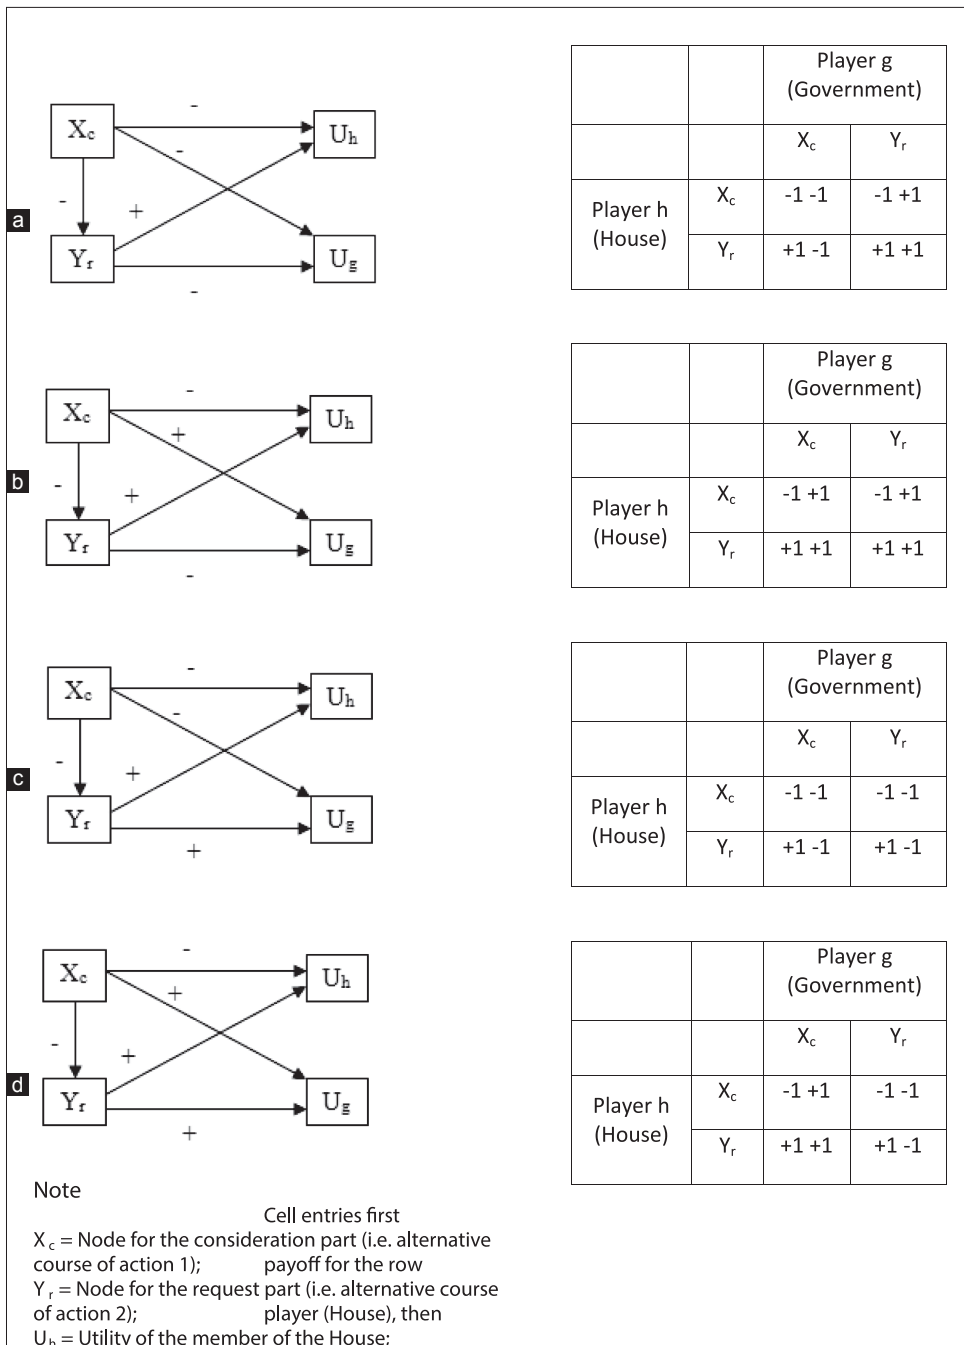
a

$X_c$ - $U_h$
-
- +
$Y_r$ - $U_g$

| | | Player g (Government) | |
|---|---|---|---|
| | | $X_c$ | $Y_r$ |
| Player h (House) | $X_c$ | -1 -1 | -1 +1 |
| | $Y_r$ | +1 -1 | +1 +1 |

b

$X_c$ - $U_h$
+
- +
$Y_r$ - $U_g$

| | | Player g (Government) | |
|---|---|---|---|
| | | $X_c$ | $Y_r$ |
| Player h (House) | $X_c$ | -1 +1 | -1 +1 |
| | $Y_r$ | +1 +1 | +1 +1 |

c

$X_c$ - $U_h$
-
- +
$Y_r$ + $U_g$

| | | Player g (Government) | |
|---|---|---|---|
| | | $X_c$ | $Y_r$ |
| Player h (House) | $X_c$ | -1 -1 | -1 -1 |
| | $Y_r$ | +1 -1 | +1 -1 |

d

$X_c$ - $U_h$
+
- +
$Y_r$ + $U_g$

| | | Player g (Government) | |
|---|---|---|---|
| | | $X_c$ | $Y_r$ |
| Player h (House) | $X_c$ | -1 +1 | -1 -1 |
| | $Y_r$ | +1 +1 | +1 -1 |

Note

Cell entries first payoff for the row player (House), then

$X_c$ = Node for the consideration part (i.e. alternative course of action 1);
$Y_r$ = Node for the request part (i.e. alternative course of action 2);
$U_h$ = Utility of the member of the House;